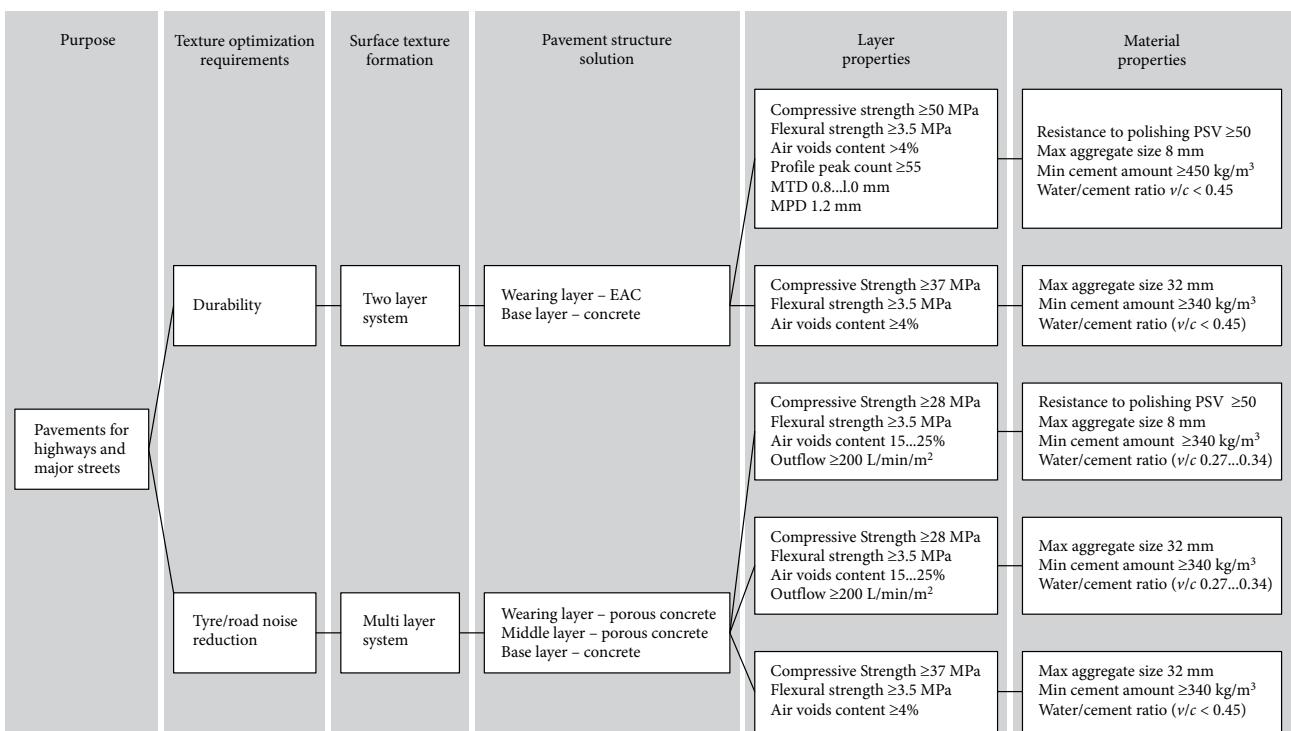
Purpose

Texture optimization requirements

Surface texture formation

Pavement structure solution

Layer properties

Material properties

Compressive strength ≥50 MPa
Flexural strength ≥3.5 MPa
Air voids content >4%
Profile peak count ≥55
MTD 0.8...l.0 mm
MPD 1.2 mm

Resistance to polishing PSV ≥50
Max aggregate size 8 mm
Min cement amount ≥450 kg/m$^3$
Water/cement ratio $v/c$ < 0.45

Durability

Two layer system

Wearing layer – EAC
Base layer – concrete

Compressive Strength ≥37 MPa
Flexural strength ≥3.5 MPa
Air voids content ≥4%

Max aggregate size 32 mm
Min cement amount ≥340 kg/m$^3$
Water/cement ratio ($v/c$ < 0.45)

Pavements for highways and major streets

Compressive Strength ≥28 MPa
Flexural strength ≥3.5 MPa
Air voids content 15...25%
Outflow ≥200 L/min/m$^2$

Resistance to polishing PSV ≥50
Max aggregate size 8 mm
Min cement amount ≥340 kg/m$^3$
Water/cement ratio ($v/c$ 0.27...0.34)

Compressive Strength ≥28 MPa
Flexural strength ≥3.5 MPa
Air voids content 15...25%
Outflow ≥200 L/min/m$^2$

Max aggregate size 32 mm
Min cement amount ≥340 kg/m$^3$
Water/cement ratio ($v/c$ 0.27...0.34)

Tyre/road noise reduction

Multi layer system

Wearing layer – porous concrete
Middle layer – porous concrete
Base layer – concrete

Compressive Strength ≥37 MPa
Flexural strength ≥3.5 MPa
Air voids content ≥4%

Max aggregate size 32 mm
Min cement amount ≥340 kg/m$^3$
Water/cement ratio ($v/c$ < 0.45)